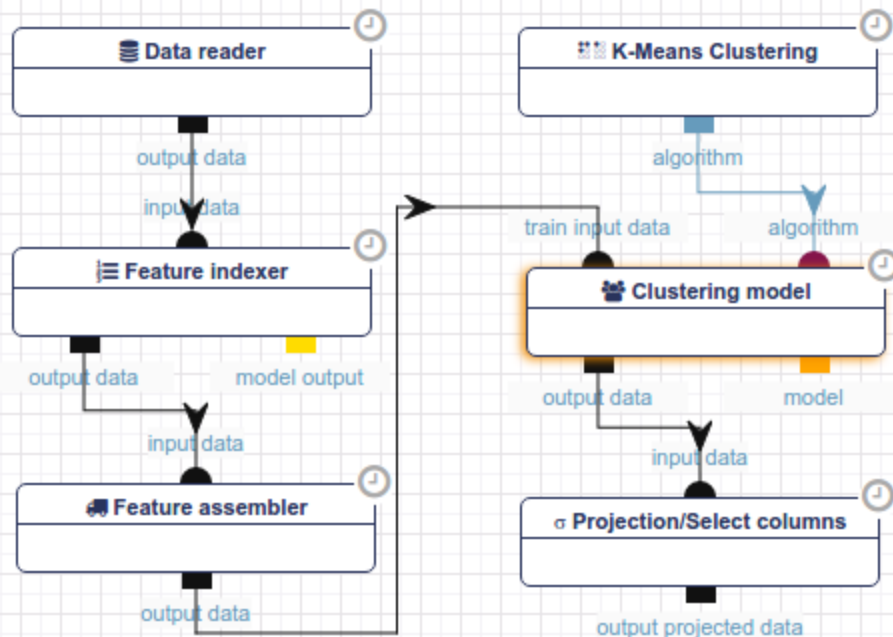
Data reader

output data

input data

Feature indexer

output data

model output

input data

Feature assembler

output data

K-Means Clustering

algorithm

train input data

algorithm

Clustering model

output data

model

input data

σ Projection/Select columns

output projected data